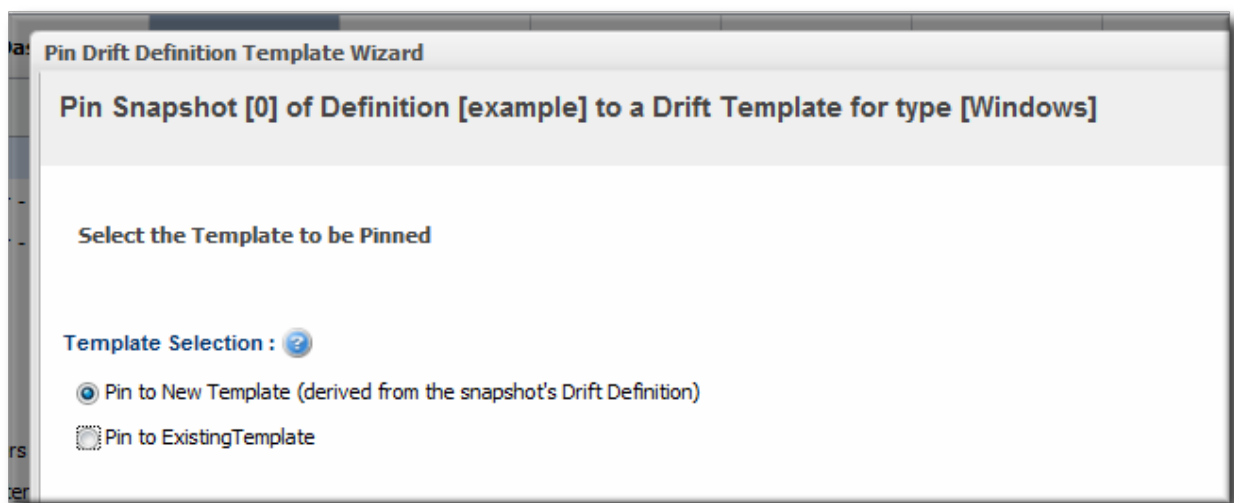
Pin Drift Definition Template Wizard

Pin Snapshot [0] of Definition [example] to a Drift Template for type [Windows]

Select the Template to be Pinned

Template Selection :

Pin to New Template (derived from the snapshot's Drift Definition)

Pin to ExistingTemplate